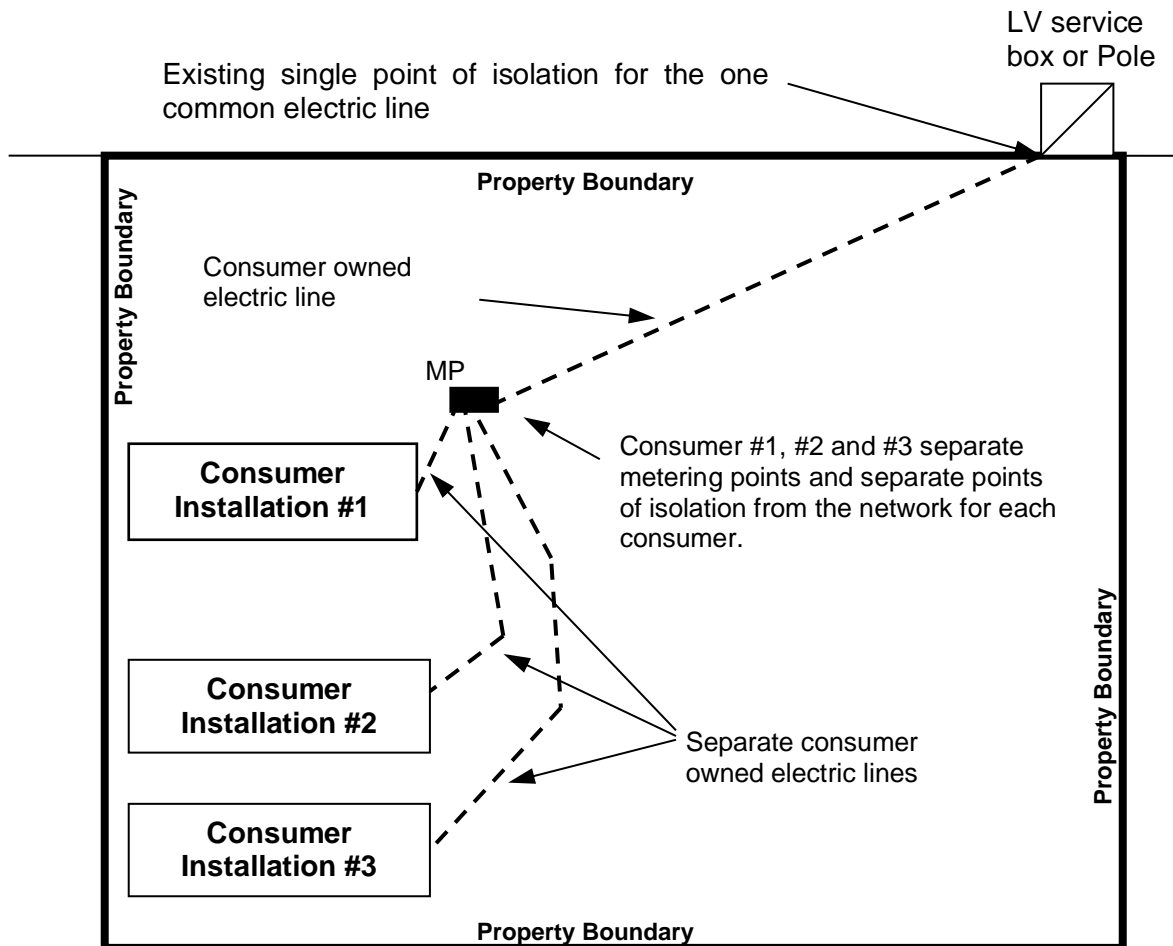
LV service box or Pole

Existing single point of isolation for the one common electric line

Property Boundary

Property Boundary

Consumer owned electric line

MP

Consumer #1, #2 and #3 separate metering points and separate points of isolation from the network for each consumer.

Consumer Installation #1

Property Boundary

Consumer Installation #2

Separate consumer owned electric lines

Consumer Installation #3

Property Boundary